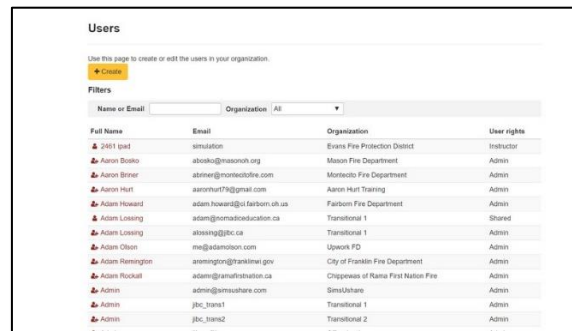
Users

Use this page to create or edit the users in your organization.

+ Create

Filters

Name or Email

Organization All

| Full Name | Email | Organization | User rights |
|---|---|---|---|
| 2461 ipad | simulation | Evans Fire Protection District | Instructor |
| Aaron Bosko | abosko@masonoh.org | Mason Fire Department | Admin |
| Aaron Briner | abriner@montecitofire.com | Montecito Fire Department | Admin |
| Aaron Hurt | aaronhurt79@gmail.com | Aaron Hurt Training | Admin |
| Adam Howard | adam.howard@ci.fairborn.oh.us | Fairborn Fire Department | Admin |
| Adam Lossing | adam@nomadiceducation.ca | Transitional 1 | Shared |
| Adam Lossing | alossing@jibc.ca | Transitional 1 | Admin |
| Adam Olson | me@adamolson.com | Upwork PD | Admin |
| Adam Remington | aremington@franklinwi.gov | City of Franklin Fire Department | Admin |
| Adam Rockall | adamr@ramafirstnation.ca | Chippewas of Rama First Nation Fire | Admin |
| Admin | admin@simsushare.com | SimsUshare | Admin |
| Admin | jibc_trans1 | Transitional 1 | Admin |
| Admin | jibc_trans2 | Transitional 2 | Admin |